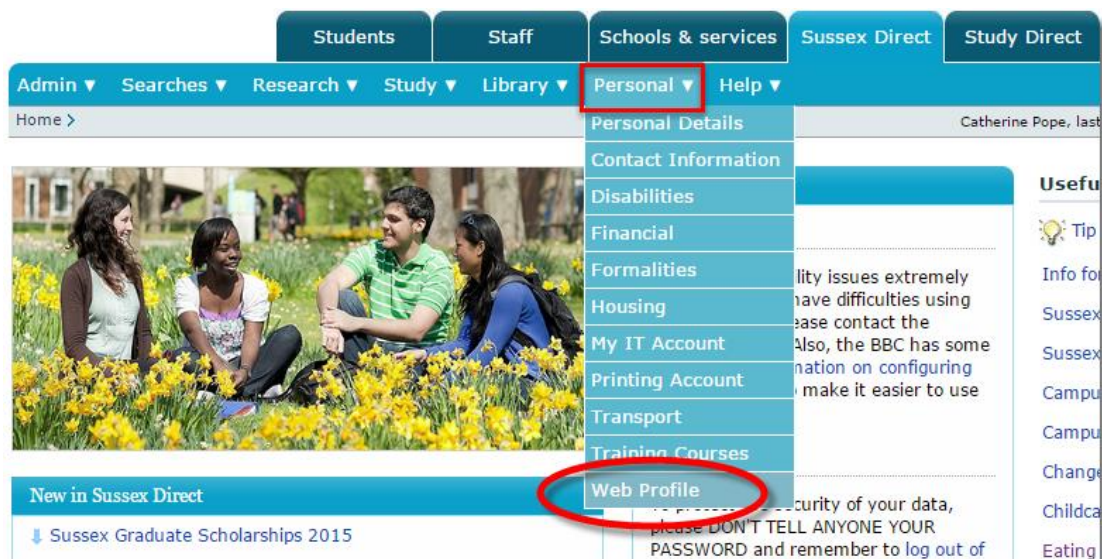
Students | Staff | Schools & services | Sussex Direct | Study Direct

Admin ▼ Searches ▼ Research ▼ Study ▼ Library ▼ Personal ▼ Help ▼

Home >

Catherine Pope, last

Personal Details
Contact Information
Disabilities
Financial
Formalities
Housing
My IT Account
Printing Account
Transport
Training Courses
Web Profile

lity issues extremely have difficulties using ease contact the Also, the BBC has some nation on configuring make it easier to use

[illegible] security of your data, please DON'T TELL ANYONE YOUR PASSWORD and remember to log out of

Usefu

Tip

Info fo

Sussex

Sussex

Campu

Campu

Change

Childca

Eating

New in Sussex Direct

Sussex Graduate Scholarships 2015